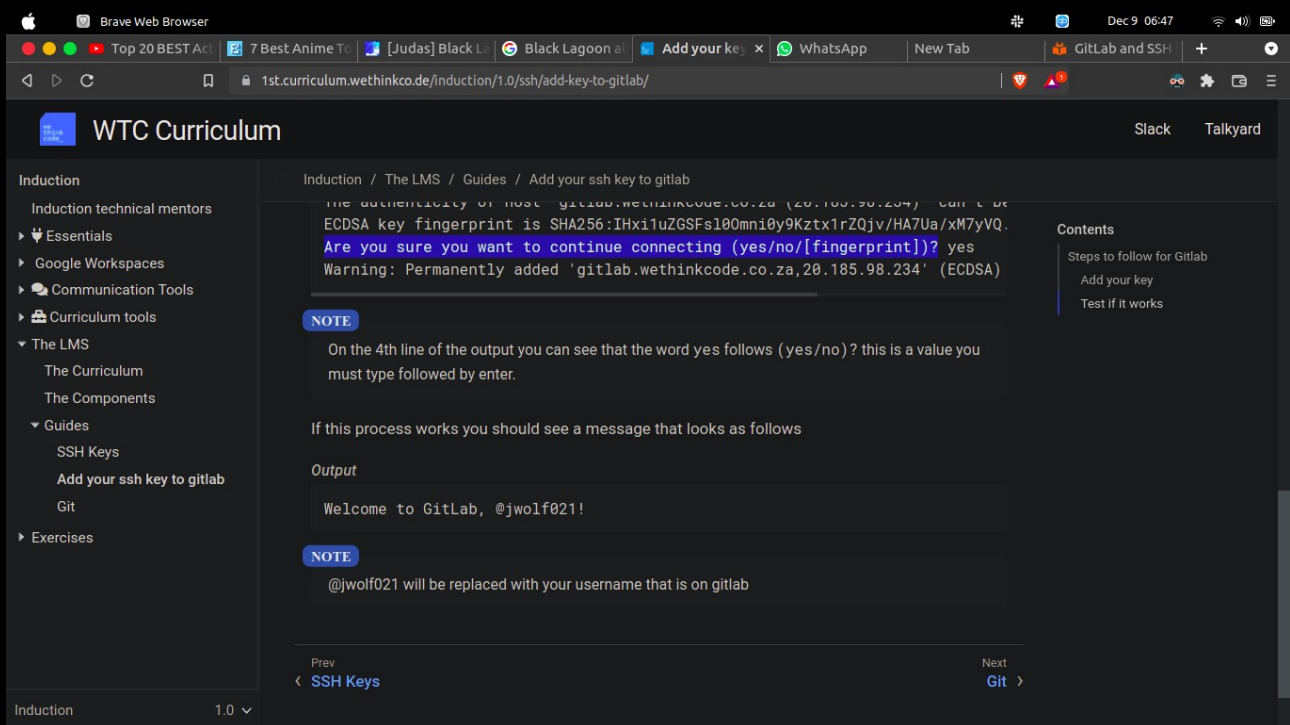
Brave Web Browser

Dec 9 06:47

Top 20 BEST Act | 7 Best Anime To | [Judas] Black La | Black Lagoon al | Add your key | WhatsApp | New Tab | GitLab and SSH

1st.curriculum.wethinkco.de/induction/1.0/ssh/add-key-to-gitlab/

we think code_

WTC Curriculum

Slack Talkyard

Induction
Induction technical mentors
Essentials
Google Workspaces
Communication Tools
Curriculum tools
The LMS
The Curriculum
The Components
Guides
SSH Keys
Add your ssh key to gitlab
Git
Exercises

Induction / The LMS / Guides / Add your ssh key to gitlab

The authenticity of host 'gitlab.wethinkcode.co.za (20.185.98.234)' can't be
ECDSA key fingerprint is SHA256:IHxi1uZGSFsl0Omni0y9Kztx1rZQjv/HA7Ua/xM7yVQ.
Are you sure you want to continue connecting (yes/no/[fingerprint])? yes
Warning: Permanently added 'gitlab.wethinkcode.co.za,20.185.98.234' (ECDSA)

NOTE
On the 4th line of the output you can see that the word yes follows (yes/no)? this is a value you must type followed by enter.

If this process works you should see a message that looks as follows

Output

Welcome to GitLab, @jwolf021!

NOTE
@jwolf021 will be replaced with your username that is on gitlab

Prev
SSH Keys

Next
Git

Contents
Steps to follow for Gitlab
Add your key
Test if it works

Induction 1.0